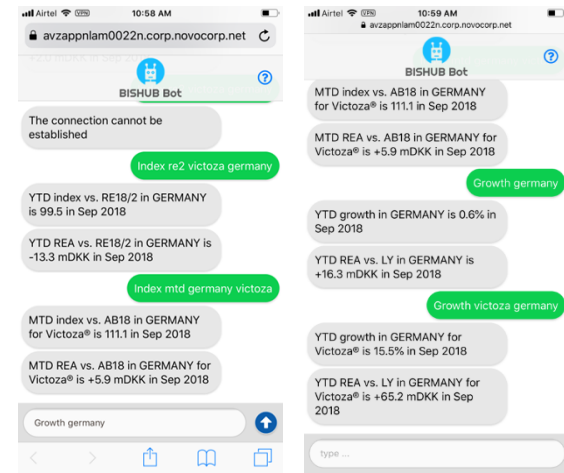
Airtel VPN 10:58 AM

avzappnlam0022n.corp.novocorp.net

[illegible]

BISHUB Bot

?

The connection cannot be established

Index re2 victoza germany

YTD index vs. RE18/2 in GERMANY is 99.5 in Sep 2018

YTD REA vs. RE18/2 in GERMANY is -13.3 mDKK in Sep 2018

Index mtd germany victoza

MTD index vs. AB18 in GERMANY for Victoza® is 111.1 in Sep 2018

MTD REA vs. AB18 in GERMANY for Victoza® is +5.9 mDKK in Sep 2018

Growth germany

Airtel VPN 10:59 AM

avzappnlam0022n.corp.novocorp.net

BISHUB Bot

?

MTD index vs. AB18 in GERMANY for Victoza® is 111.1 in Sep 2018

MTD REA vs. AB18 in GERMANY for Victoza® is +5.9 mDKK in Sep 2018

Growth germany

YTD growth in GERMANY is 0.6% in Sep 2018

YTD REA vs. LY in GERMANY is +16.3 mDKK in Sep 2018

Growth victoza germany

YTD growth in GERMANY for Victoza® is 15.5% in Sep 2018

YTD REA vs. LY in GERMANY for Victoza® is +65.2 mDKK in Sep 2018

type ...